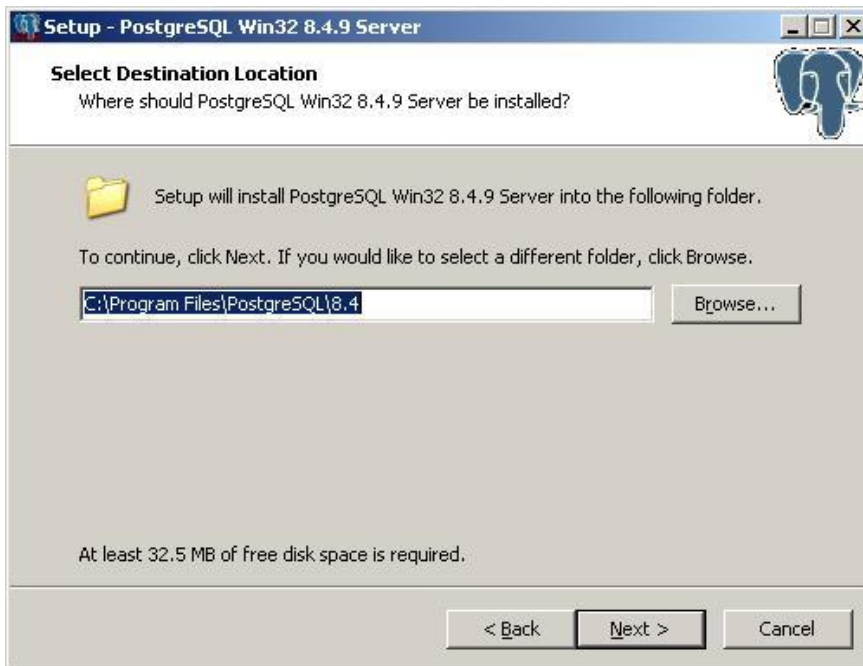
Setup - PostgreSQL Win32 8.4.9 Server

Select Destination Location
Where should PostgreSQL Win32 8.4.9 Server be installed?

Setup will install PostgreSQL Win32 8.4.9 Server into the following folder.

To continue, click Next. If you would like to select a different folder, click Browse.

C:\Program Files\PostgreSQL\8.4

Browse...

At least 32.5 MB of free disk space is required.

< Back

Next >

Cancel